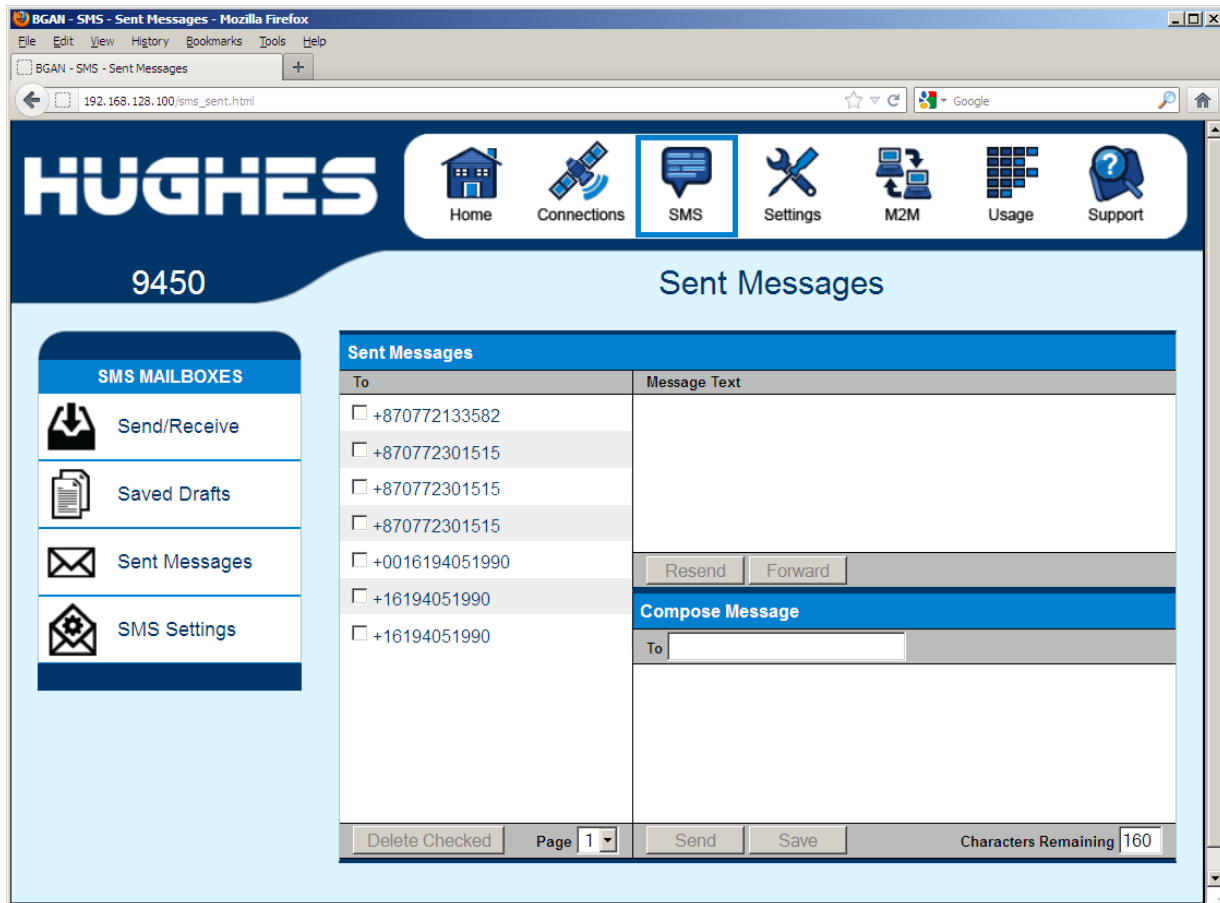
BGAN - SMS - Sent Messages - Mozilla Firefox

File Edit View History Bookmarks Tools Help

BGAN - SMS - Sent Messages +

192.168.128.100/sms_sent.html

Google

HUGHES

Home Connections SMS Settings M2M Usage Support

9450

Sent Messages

SMS MAILBOXES

Send/Receive

Saved Drafts

Sent Messages

SMS Settings

Sent Messages

| To | Message Text |
|---|---|
| +870772133582 | |
| +870772301515 | |
| +870772301515 | |
| +870772301515 | |
| +0016194051990 | |
| +16194051990 | |
| +16194051990 | |

Resend Forward

Compose Message

To

Delete Checked Page 1

Send Save Characters Remaining 160